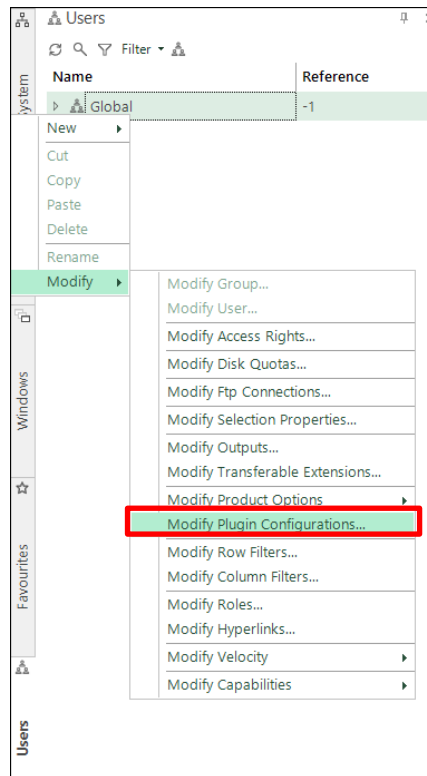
System

Windows

Favourites

Users

Users

Filter

| Name | Reference |
|---|---|
| Global | -1 |

New
Cut
Copy
Paste
Delete
Rename
Modify

Modify Group...
Modify User...
Modify Access Rights...
Modify Disk Quotas...
Modify Ftp Connections...
Modify Selection Properties...
Modify Outputs...
Modify Transferable Extensions...
Modify Product Options
Modify Plugin Configurations...
Modify Row Filters...
Modify Column Filters...
Modify Roles...
Modify Hyperlinks...
Modify Velocity
Modify Capabilities